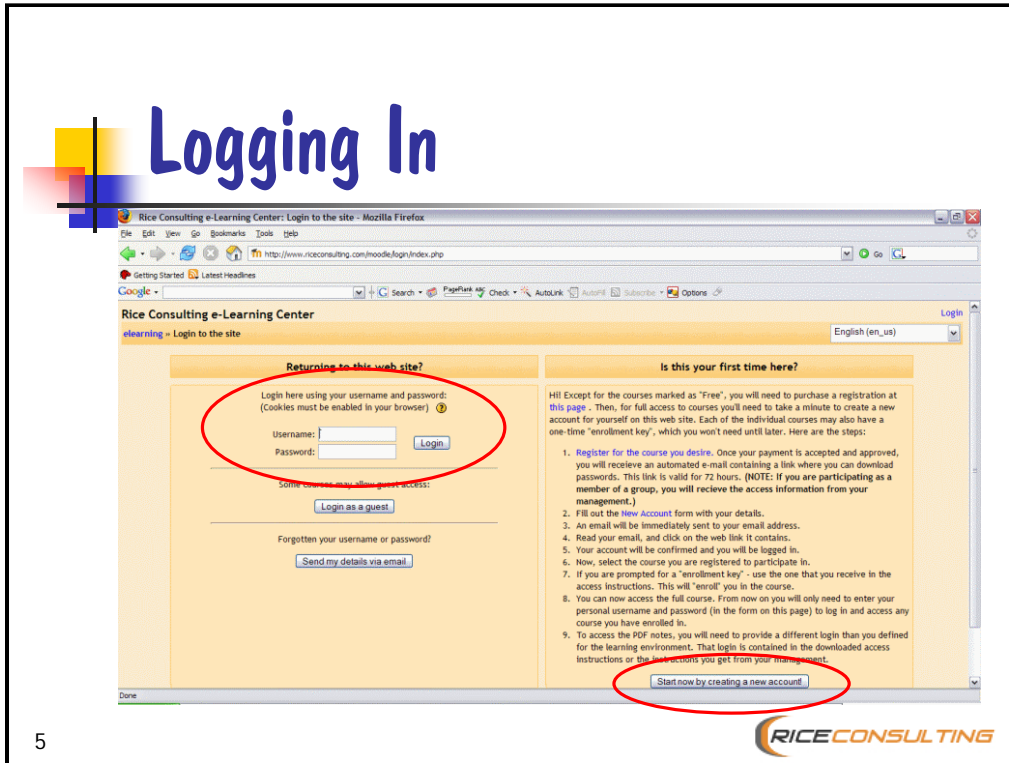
Logging In

Rice Consulting e-Learning Center: Login to the site - Mozilla Firefox

File Edit View Go Bookmarks Tools Help

http://www.riceconsulting.com/moodle/login/index.php

Go

Getting Started Latest Headlines

Google Search PageRank Check AutoLink AutoFill Subscribe Options

Rice Consulting e-Learning Center

Login

elearning » Login to the site

English (en_us)

Returning to this web site?

Login here using your username and password:
(Cookies must be enabled in your browser)

Username:
Password:

Login

Some courses may allow guest access:

Login as a guest

Forgotten your username or password?

Send my details via email

Is this your first time here?

Hi! Except for the courses marked as "Free", you will need to purchase a registration at this page . Then, for full access to courses you'll need to take a minute to create a new account for yourself on this web site. Each of the individual courses may also have a one-time "enrollment key", which you won't need until later. Here are the steps:

1. Register for the course you desire. Once your payment is accepted and approved, you will receieve an automated e-mail containing a link where you can download passwords. This link is valid for 72 hours. (NOTE: If you are participating as a member of a group, you will recieve the access information from your management.)
2. Fill out the New Account form with your details.
3. An email will be immediately sent to your email address.
4. Read your email, and click on the web link it contains.
5. Your account will be confirmed and you will be logged in.
6. Now, select the course you are registered to participate in.
7. If you are prompted for a "enrollment key" - use the one that you receive in the access instructions. This will "enroll" you in the course.
8. You can now access the full course. From now on you will only need to enter your personal username and password (in the form on this page) to log in and access any course you have enrolled in.
9. To access the PDF notes, you will need to provide a different login than you defined for the learning environment. That login is contained in the downloaded access instructions or the instructions you get from your management.

Start now by creating a new account!

Done

5

RICECONSULTING